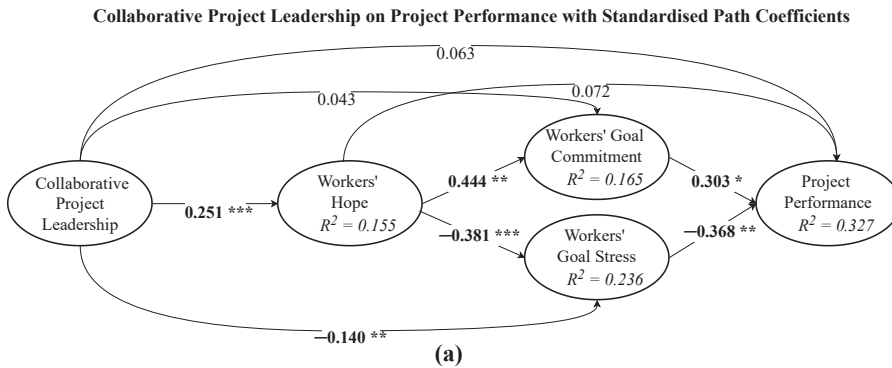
Collaborative Project Leadership on Project Performance with Standardised Path Coefficients

0.063

0.043

0.072

Collaborative Project Leadership

0.251 ***

Workers' Hope $R^2 = 0.155$

0.444 **

Workers' Goal Commitment $R^2 = 0.165$

0.303 *

Project Performance $R^2 = 0.327$

−0.381 ***

Workers' Goal Stress $R^2 = 0.236$

−0.368 **

−0.140 **

(a)